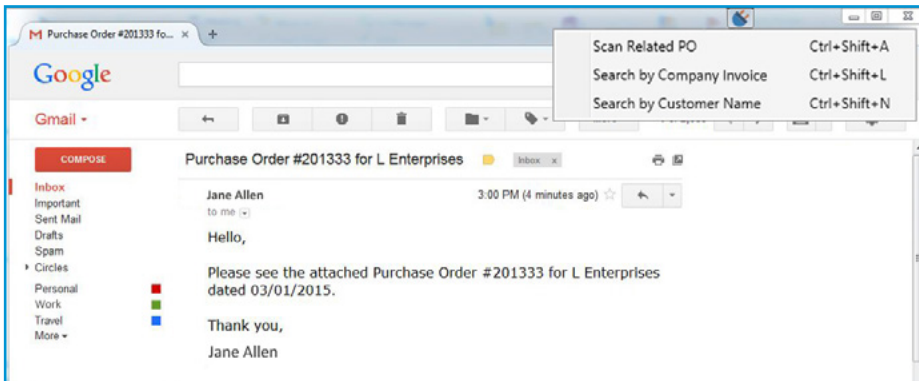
Purchase Order #201333 fo... ×

Scan Related PO Ctrl+Shift+A
Search by Company Invoice Ctrl+Shift+L
Search by Customer Name Ctrl+Shift+N

Google

Gmail ▾

COMPOSE

Inbox
Important
Sent Mail
Drafts
Spam
Circles
Personal
Work
Travel
More ▾

Purchase Order #201333 for L Enterprises Inbox ×

Jane Allen
to me
3:00 PM (4 minutes ago)

Hello,

Please see the attached Purchase Order #201333 for L Enterprises dated 03/01/2015.

Thank you,
Jane Allen